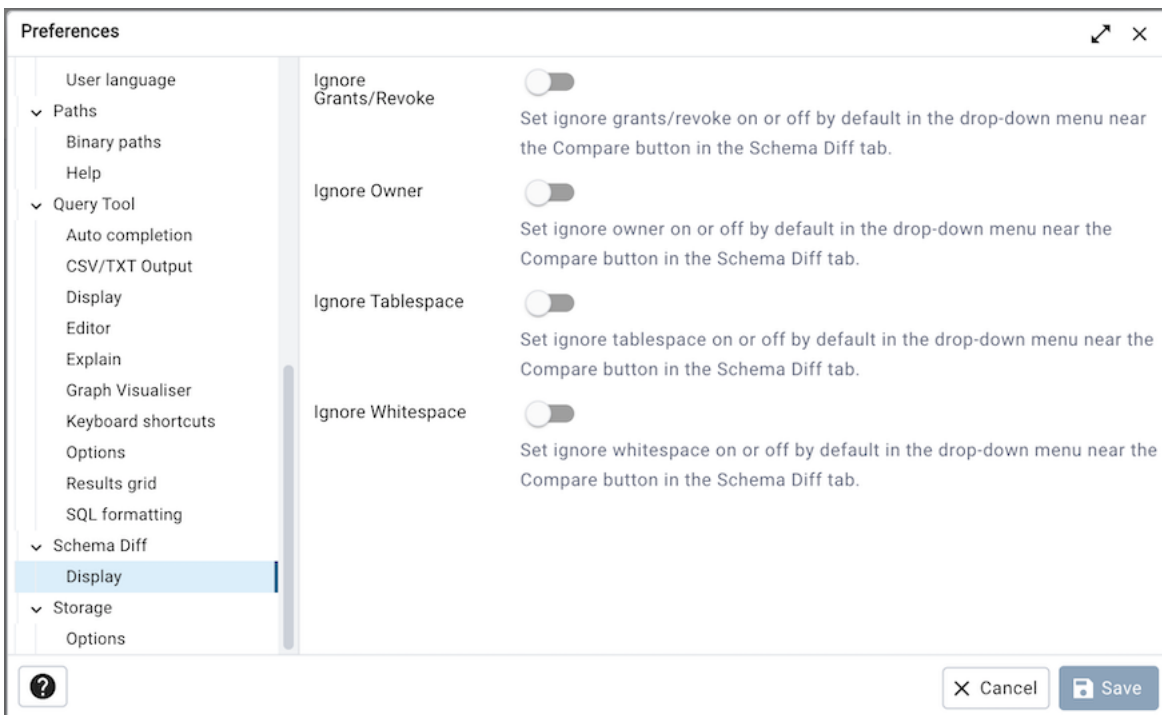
Preferences

User language
Paths
Binary paths
Help
Query Tool
Auto completion
CSV/TXT Output
Display
Editor
Explain
Graph Visualiser
Keyboard shortcuts
Options
Results grid
SQL formatting
Schema Diff
Display
Storage
Options

Ignore Grants/Revoke

Set ignore grants/revoke on or off by default in the drop-down menu near the Compare button in the Schema Diff tab.

Ignore Owner

Set ignore owner on or off by default in the drop-down menu near the Compare button in the Schema Diff tab.

Ignore Tablespace

Set ignore tablespace on or off by default in the drop-down menu near the Compare button in the Schema Diff tab.

Ignore Whitespace

Set ignore whitespace on or off by default in the drop-down menu near the Compare button in the Schema Diff tab.

? × Cancel Save